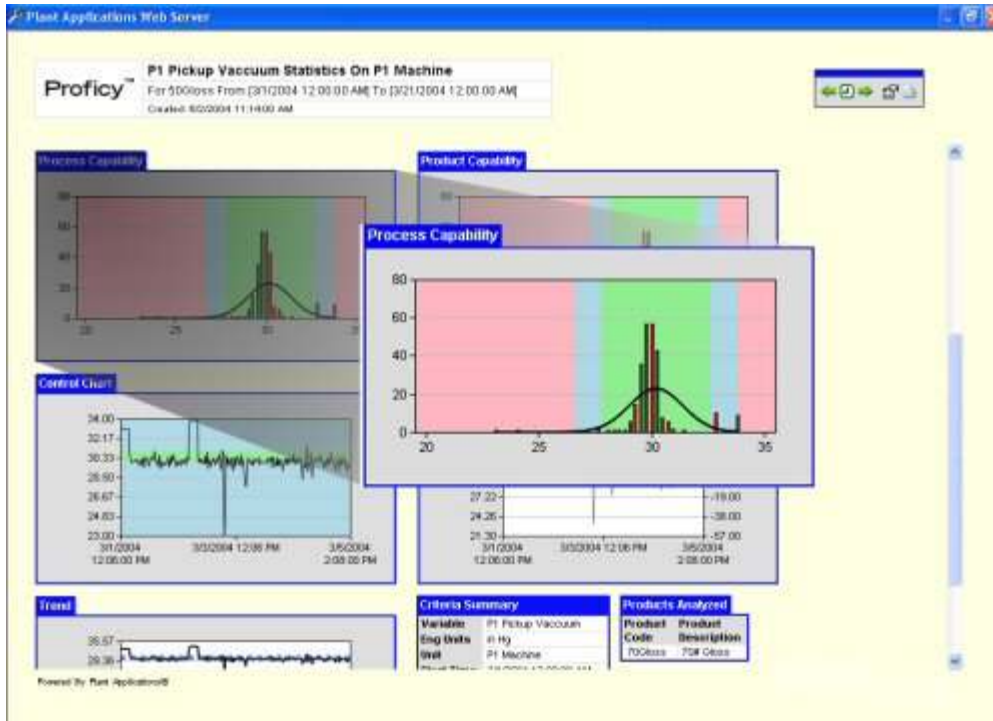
Plant Applications Web Server

Proficy™

P1 Pickup Vaccuum Statistics On P1 Machine

For 500loss From [3/1/2004 12:00:00 AM] To [3/21/2004 12:00:00 AM]

Created: 6/2/2004 11:14:00 AM

Process Capability

80
60
40
20
0
20
25
30
35

Product Capability

Process Capability

80
60
40
20
0
20
25
30
35

Control Chart

34.00
32.17
30.33
28.50
26.67
24.83
23.00
3/1/2004 12:06:00 PM
3/3/2004 12:06 PM
3/5/2004 2:08:00 PM

27.22
24.26
21.30
-19.00
-38.00
-57.00
3/1/2004 12:06:00 PM
3/3/2004 12:06 PM
3/5/2004 2:08:00 PM

Trend

35.57
29.36

Criteria Summary

| Variable | P1 Pickup Vaccuum |
|---|---|
| Eng Units | in Hg |
| Unit | P1 Machine |

Products Analyzed

| Product Code | Product Description |
|---|---|
| 70Gloss | 70# Gloss |

Powered By Plant Applications®